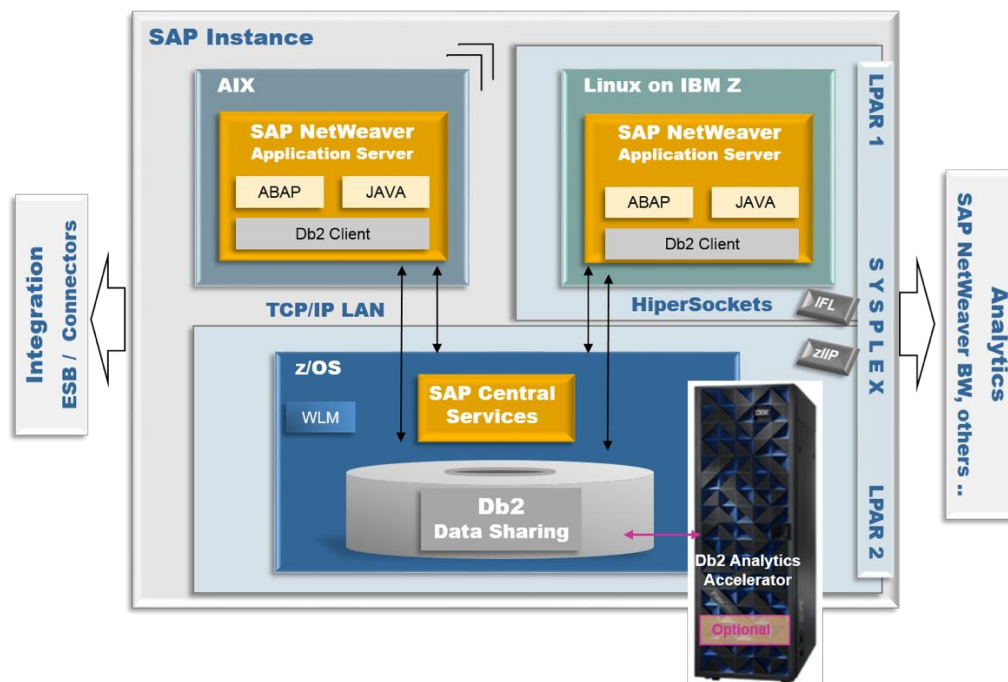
SAP Instance

AIX

SAP NetWeaver
Application Server

ABAP

JAVA

Db2 Client

Linux on IBM Z

SAP NetWeaver
Application Server

ABAP

JAVA

Db2 Client

LPAR 1

SYSPLEX

LPAR 2

HiperSockets

IFL

zIIP

TCP/IP LAN

z/OS

WLM

SAP Central Services

Db2
Data Sharing

Db2 Analytics Accelerator

Optional

Integration
ESB / Connectors

Analytics
SAP NetWeaver BW, others ..